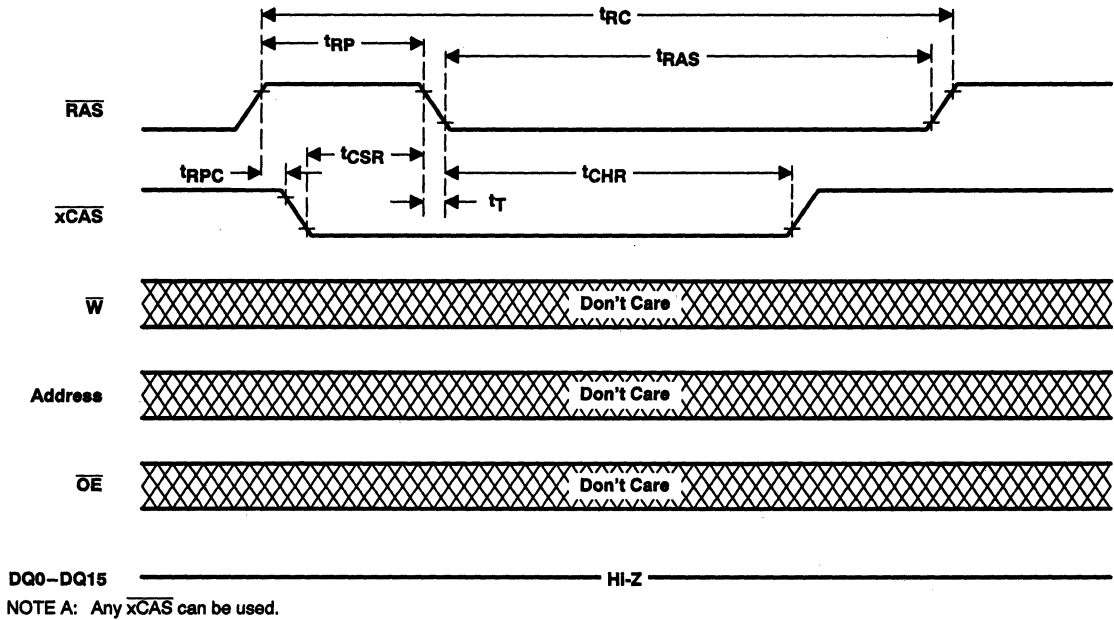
$t_{RC}$

$t_{RP}$

$t_{RAS}$

$\overline{RAS}$

$t_{RPC}$

$t_{CSR}$

$t_{CHR}$

$t_{T}$

$\overline{xCAS}$

$\overline{W}$

Don't Care

Address

Don't Care

$\overline{OE}$

Don't Care

DQ0–DQ15

HI-Z

NOTE A: Any $\overline{xCAS}$ can be used.